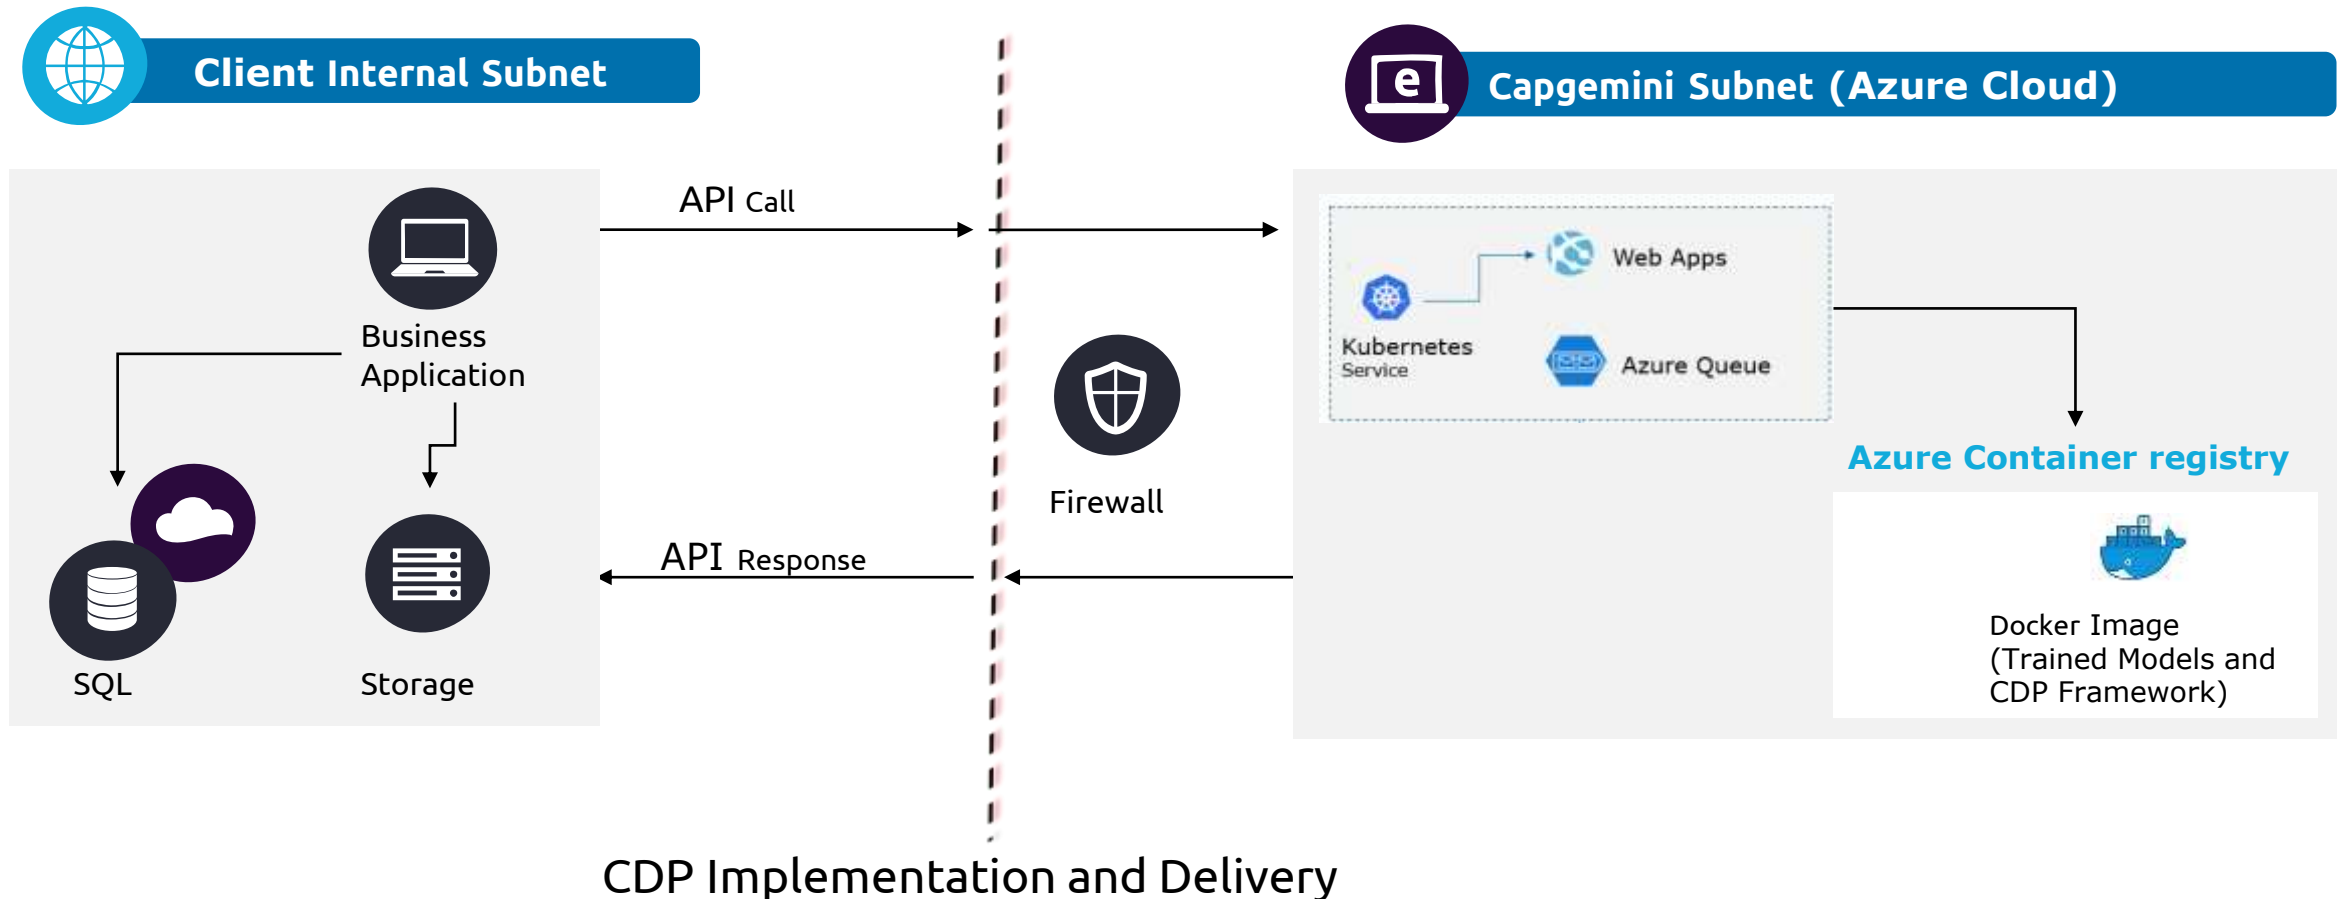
Client Internal Subnet

Capgemini Subnet (Azure Cloud)

Business Application

SQL

Storage

API Call

API Response

Firewall

Kubernetes Service

Web Apps

Azure Queue

Azure Container registry

Docker Image (Trained Models and CDP Framework)

CDP Implementation and Delivery